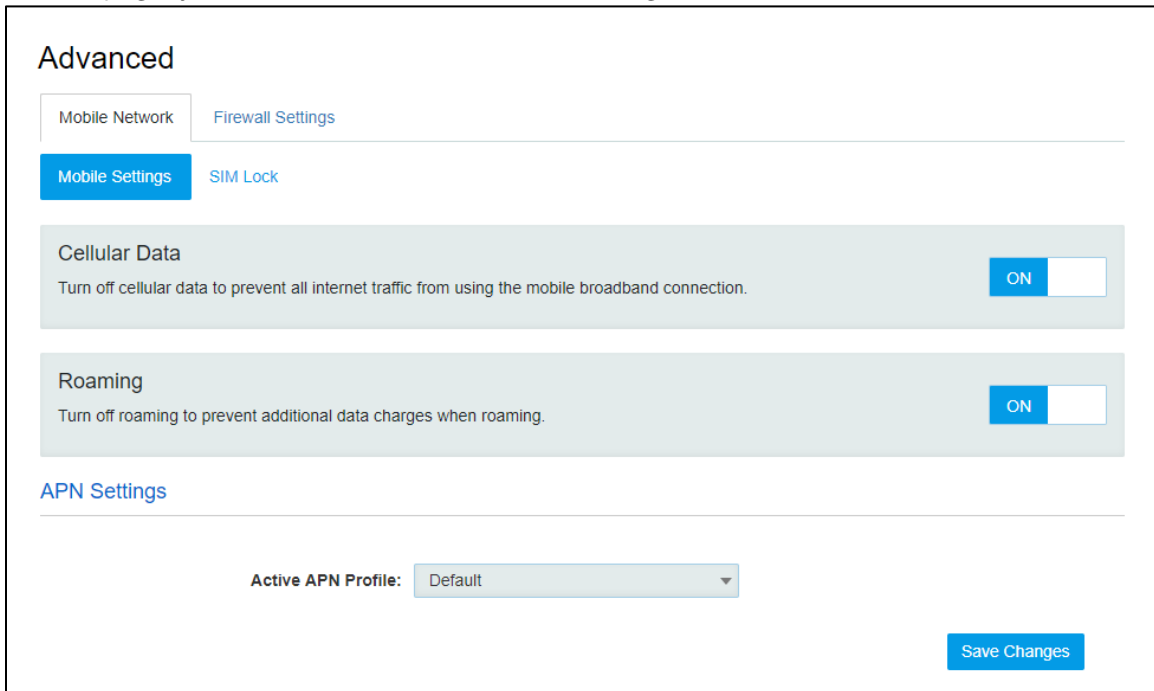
Advanced

Mobile Network
Firewall Settings

Mobile Settings
SIM Lock

Cellular Data
Turn off cellular data to prevent all internet traffic from using the mobile broadband connection.
ON

Roaming
Turn off roaming to prevent additional data charges when roaming.
ON

APN Settings

Active APN Profile: Default

Save Changes